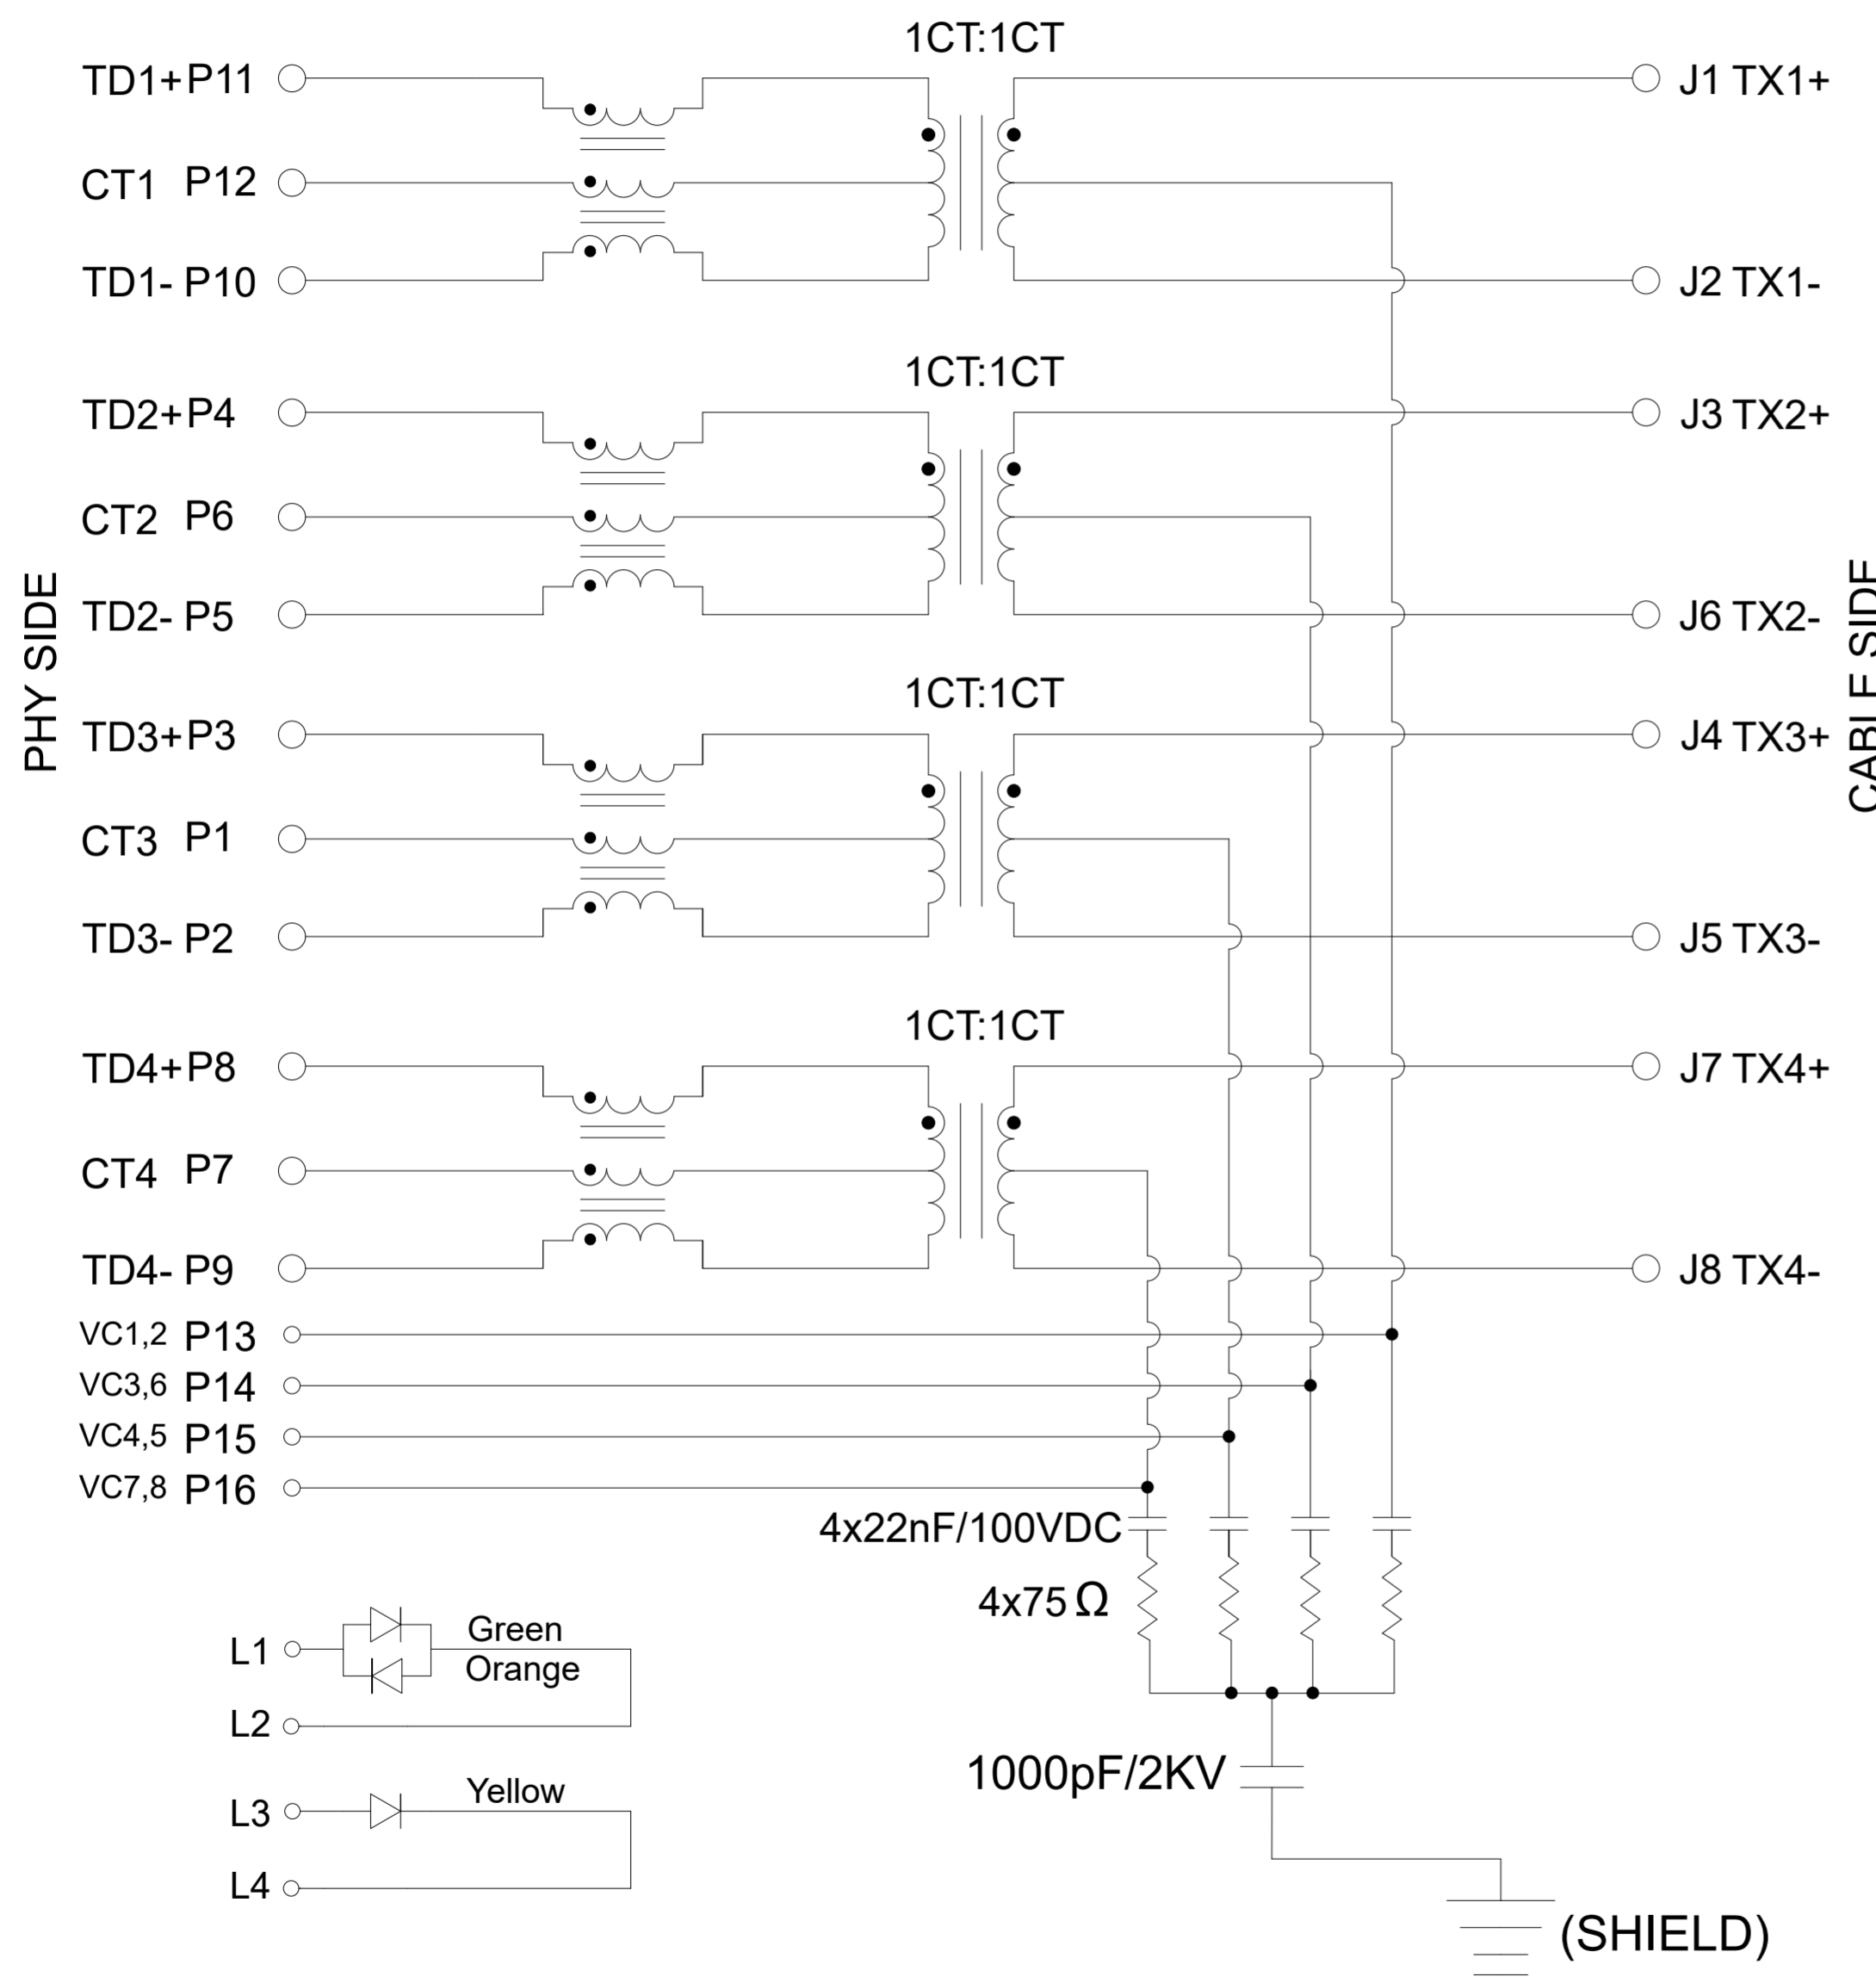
1CT:1CT

TD1+P11
CT1 P12
TD1- P10

J1 TX1+
J2 TX1-

1CT:1CT

TD2+P4
CT2 P6
TD2- P5

J3 TX2+
J6 TX2-

PHY SIDE

CABLE SIDE

1CT:1CT

TD3+P3
CT3 P1
TD3- P2

J4 TX3+
J5 TX3-

1CT:1CT

TD4+P8
CT4 P7
TD4- P9

J7 TX4+
J8 TX4-

VC1,2 P13
VC3,6 P14
VC4,5 P15
VC7,8 P16

4x22nF/100VDC
4x75 Ω

L1
Green
Orange
L2

1000pF/2KV

L3
Yellow
L4

(SHIELD)